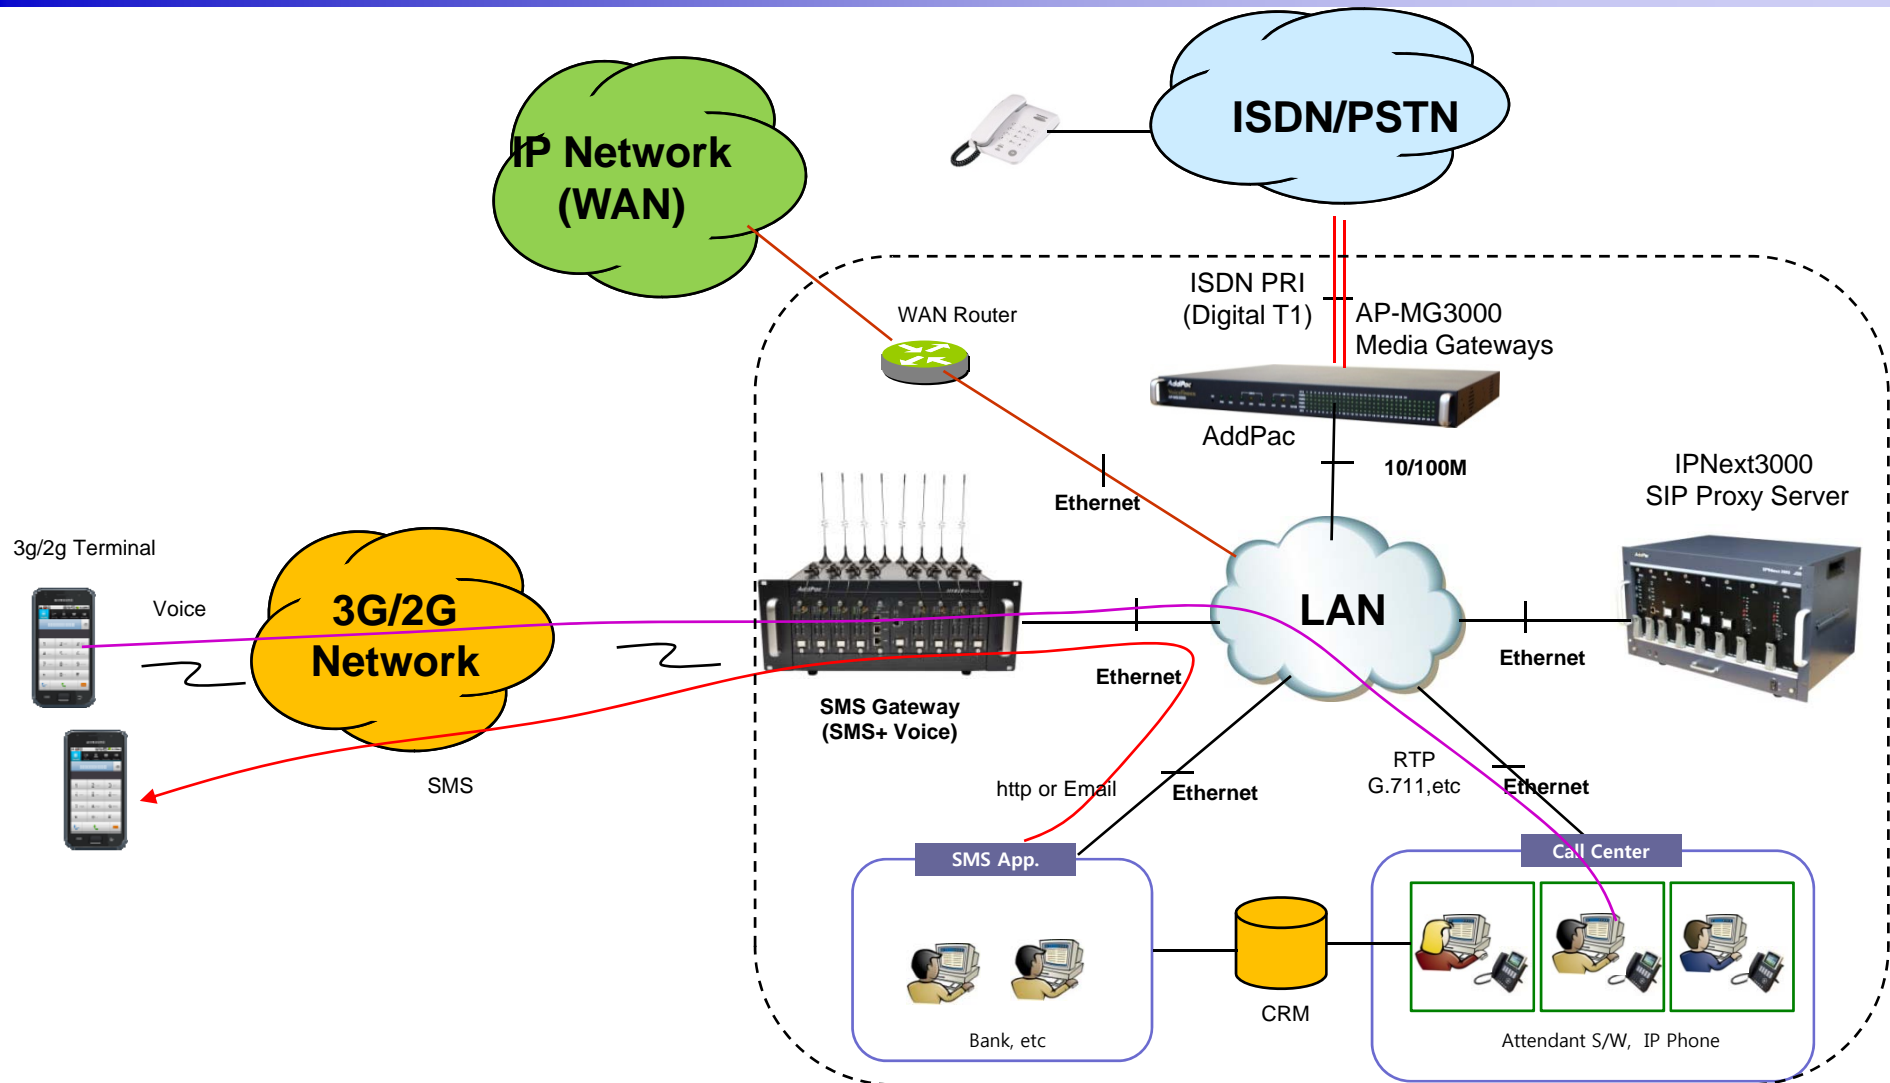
IP Network (WAN)

ISDN/PSTN

ISDN PRI (Digital T1)

AP-MG3000 Media Gateways

WAN Router

AddPac

10/100M

IPNext3000 SIP Proxy Server

Ethernet

3g/2g Terminal

Voice

3G/2G Network

LAN

Ethernet

Ethernet

SMS Gateway (SMS+ Voice)

SMS

http or Email

Ethernet

RTP G.711,etc

Ethernet

SMS App.

Call Center

CRM

Bank, etc

Attendant S/W, IP Phone